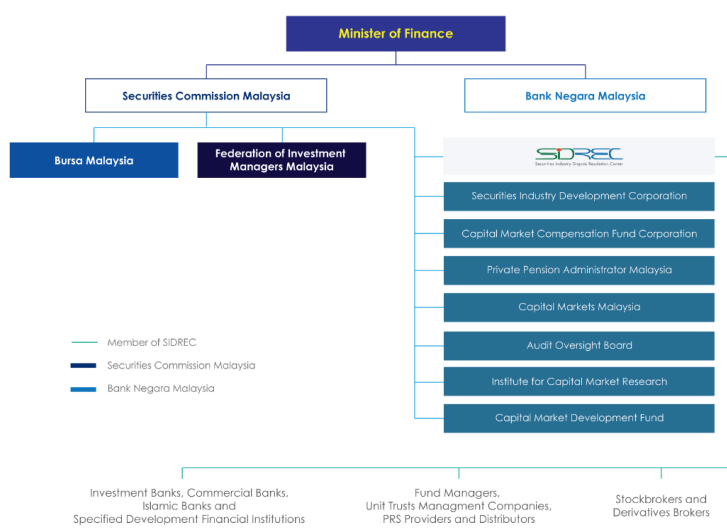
Minister of Finance

Securities Commission Malaysia

Bank Negara Malaysia

Bursa Malaysia

Federation of Investment Managers Malaysia

SIDREC
Securities Industry Dispute Resolution Center

Securities Industry Development Corporation

Capital Market Compensation Fund Corporation

Private Pension Administrator Malaysia

Capital Markets Malaysia

Audit Oversight Board

Institute for Capital Market Research

Capital Market Development Fund

Member of SIDREC

Securities Commission Malaysia

Bank Negara Malaysia

Investment Banks, Commercial Banks, Islamic Banks and Specified Development Financial Institutions

Fund Managers, Unit Trusts Managment Companies, PRS Providers and Distributors

Stockbrokers and Derivatives Brokers